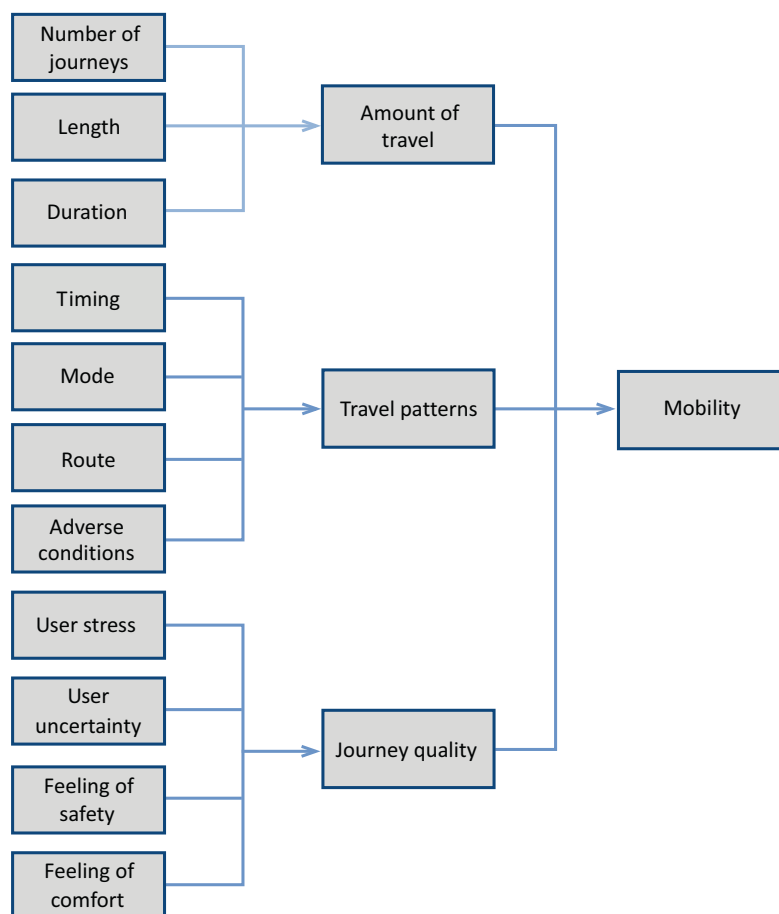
Number of journeys

Length

Duration

Amount of travel

Timing

Mode

Route

Adverse conditions

Travel patterns

Mobility

User stress

User uncertainty

Feeling of safety

Feeling of comfort

Journey quality